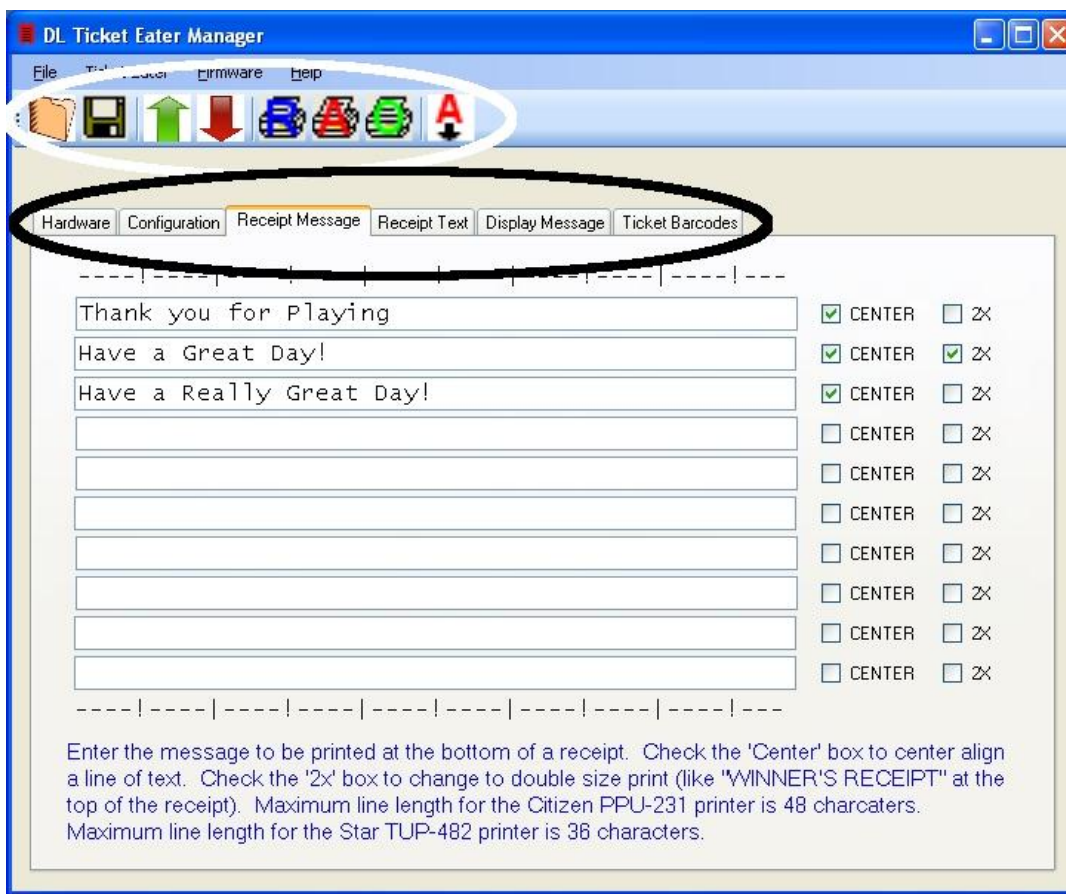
DL Ticket Eater Manager

File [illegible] Firmware Help

Hardware | Configuration | Receipt Message | Receipt Text | Display Message | Ticket Barcodes

----!----|----|----|----|----!----|----!---

Thank you for Playing CENTER 2X
Have a Great Day! CENTER 2X
Have a Really Great Day! CENTER 2X
CENTER 2X
CENTER 2X
CENTER 2X
CENTER 2X
CENTER 2X
CENTER 2X
CENTER 2X

----!----|----!----|----!----|----!----|----!---

Enter the message to be printed at the bottom of a receipt. Check the 'Center' box to center align a line of text. Check the '2x' box to change to double size print (like "WINNER'S RECEIPT" at the top of the receipt). Maximum line length for the Citizen PPU-231 printer is 48 charcaters. Maximum line length for the Star TUP-482 printer is 36 characters.